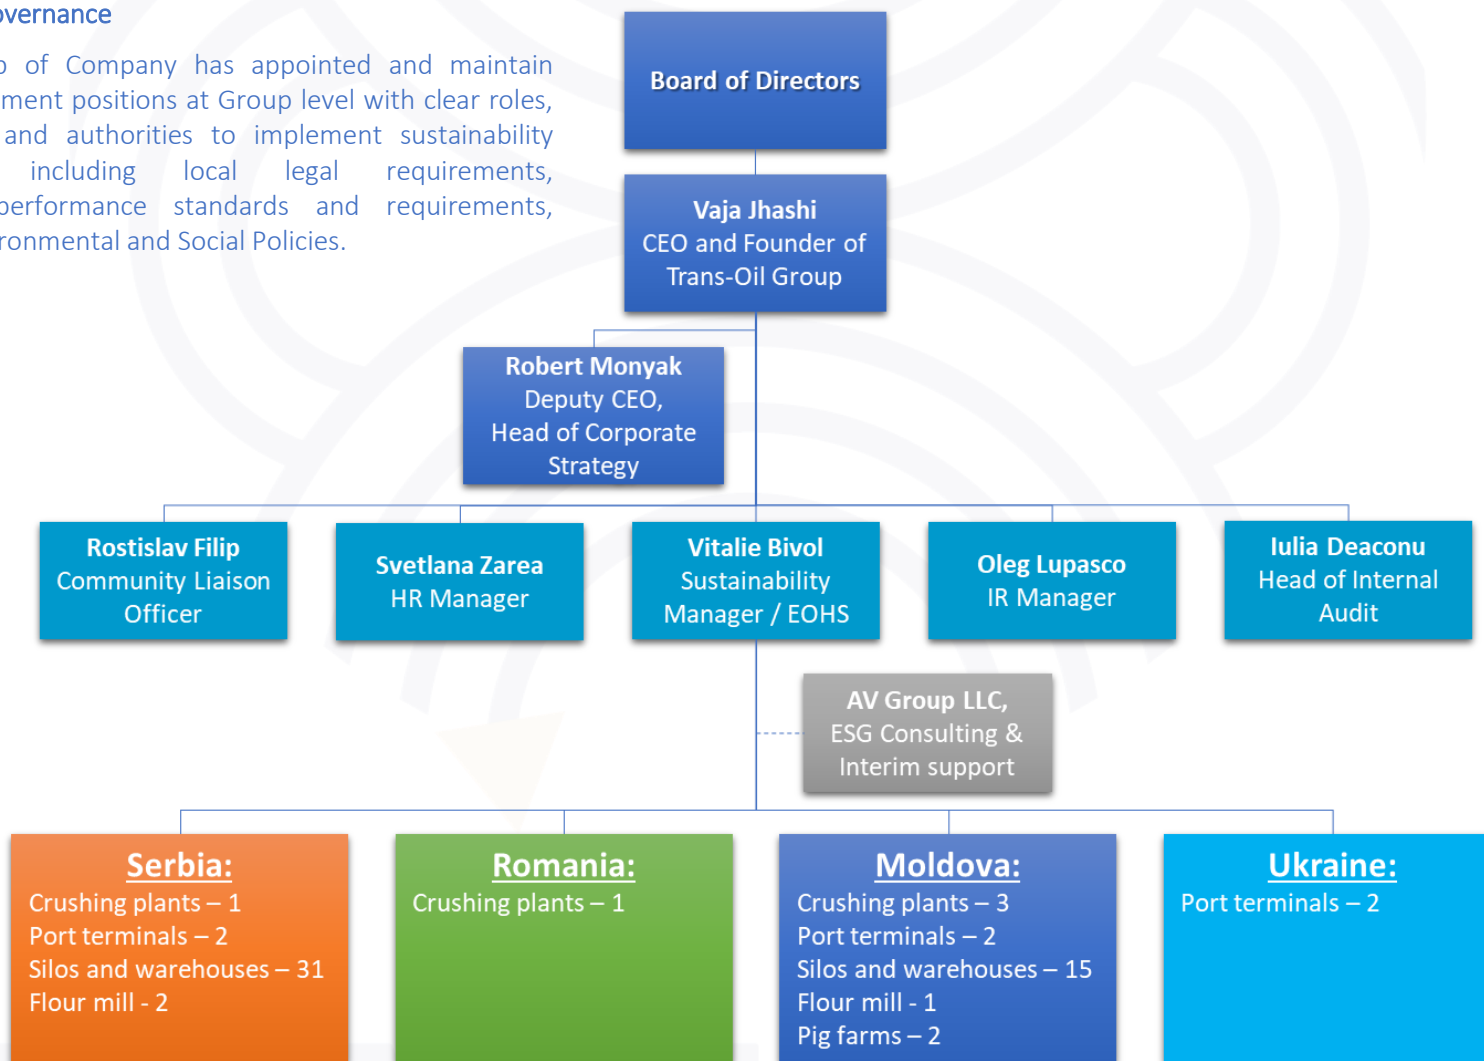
overnance

p of Company has appointed and maintain ment positions at Group level with clear roles, and authorities to implement sustainability including local legal requirements, performance standards and requirements, ronmental and Social Policies.

Board of Directors

Vaja Jhashi
CEO and Founder of Trans-Oil Group

Robert Monyak
Deputy CEO, Head of Corporate Strategy

Rostislav Filip
Community Liaison Officer

Svetlana Zarea
HR Manager

Vitalie Bivol
Sustainability Manager / EOHS

Oleg Lupasco
IR Manager

Iulia Deaconu
Head of Internal Audit

AV Group LLC, ESG Consulting & Interim support

Serbia:
Crushing plants – 1
Port terminals – 2
Silos and warehouses – 31
Flour mill - 2

Romania:
Crushing plants – 1

Moldova:
Crushing plants – 3
Port terminals – 2
Silos and warehouses – 15
Flour mill - 1
Pig farms – 2

Ukraine:
Port terminals – 2